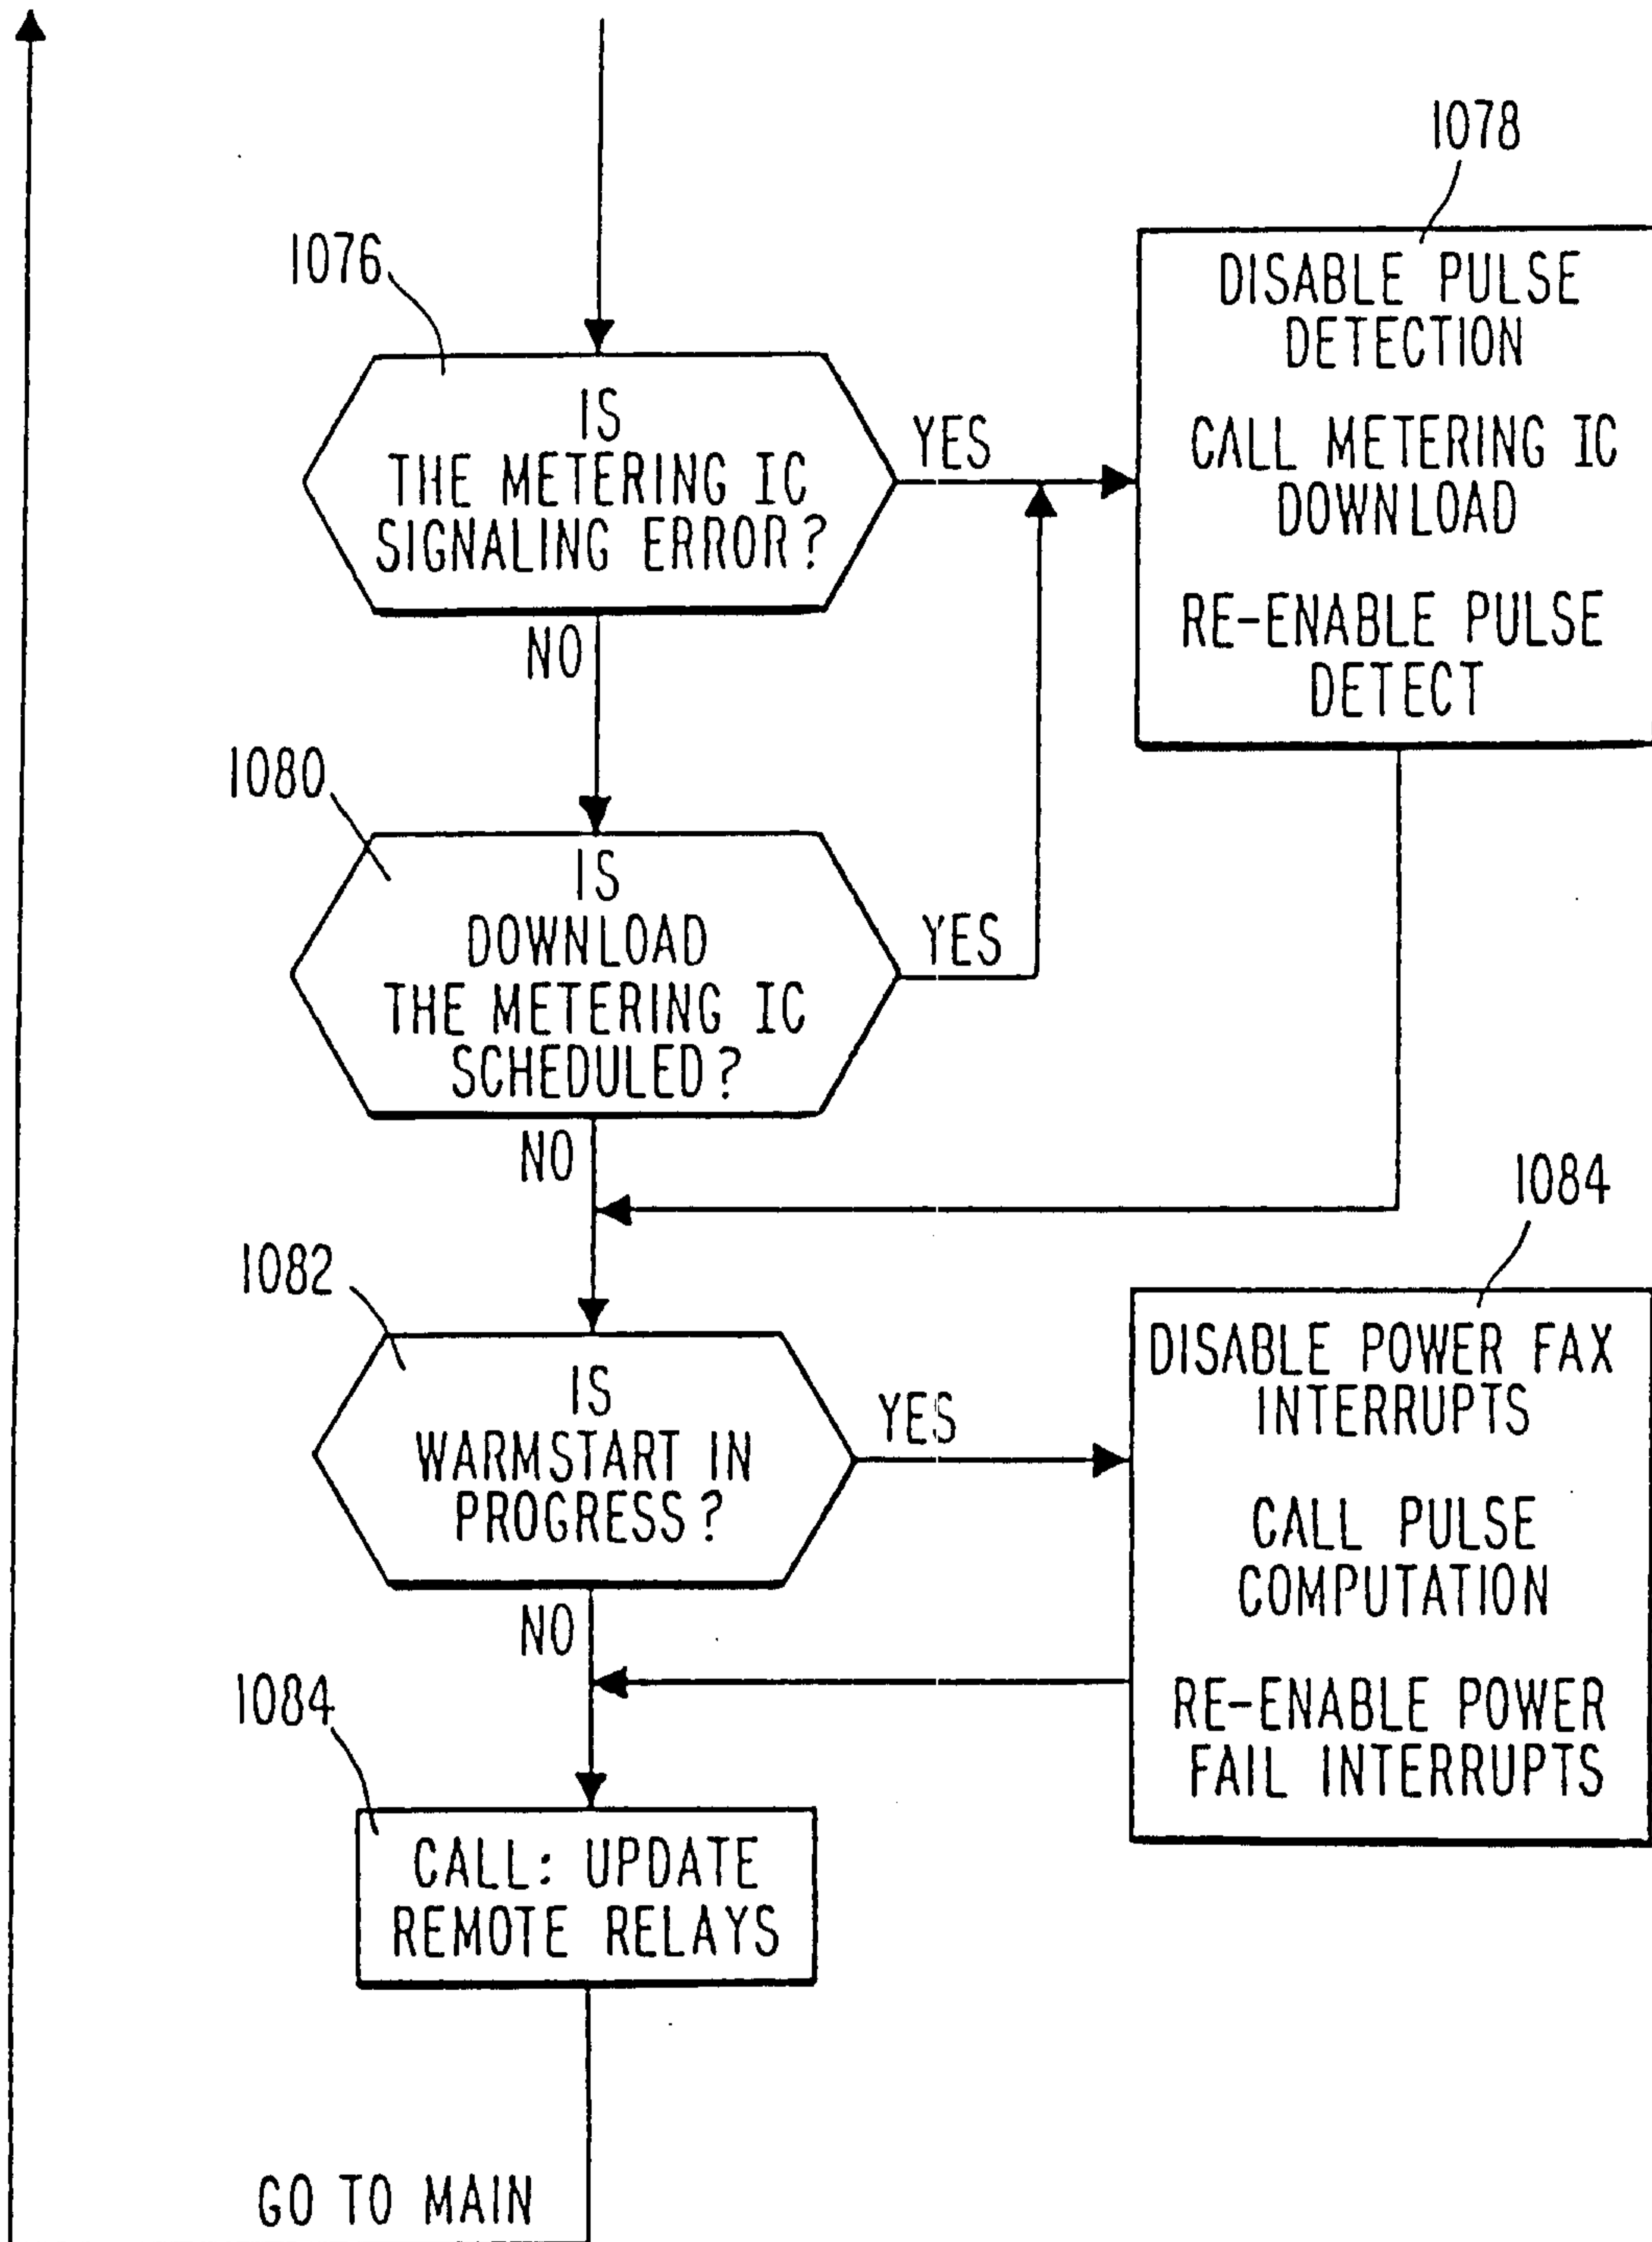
1078

1076

IS THE METERING IC SIGNALING ERROR?

YES

DISABLE PULSE DETECTION

CALL METERING IC DOWNLOAD

RE-ENABLE PULSE DETECT

NO

1080

IS DOWNLOAD THE METERING IC SCHEDULED?

YES

NO

1084

1082

IS WARMSTART IN PROGRESS?

YES

DISABLE POWER FAX INTERRUPTS

CALL PULSE COMPUTATION

RE-ENABLE POWER FAIL INTERRUPTS

NO

1084

CALL: UPDATE REMOTE RELAYS

GO TO MAIN